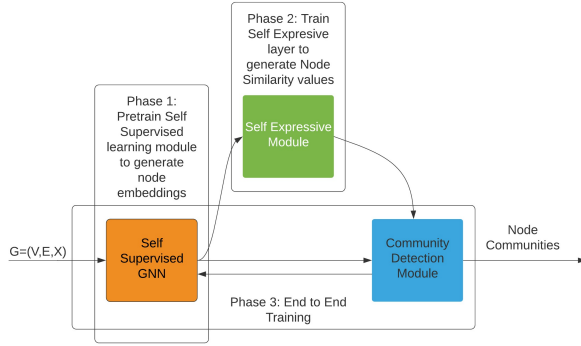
Phase 2: Train Self Expresive layer to generate Node Similarity values

Phase 1: Pretrain Self Supervised learning module to generate node embeddings

Self Expressive Module

G=(V,E,X)

Self Supervised GNN

Community Detection Module

Node Communities

Phase 3: End to End Training